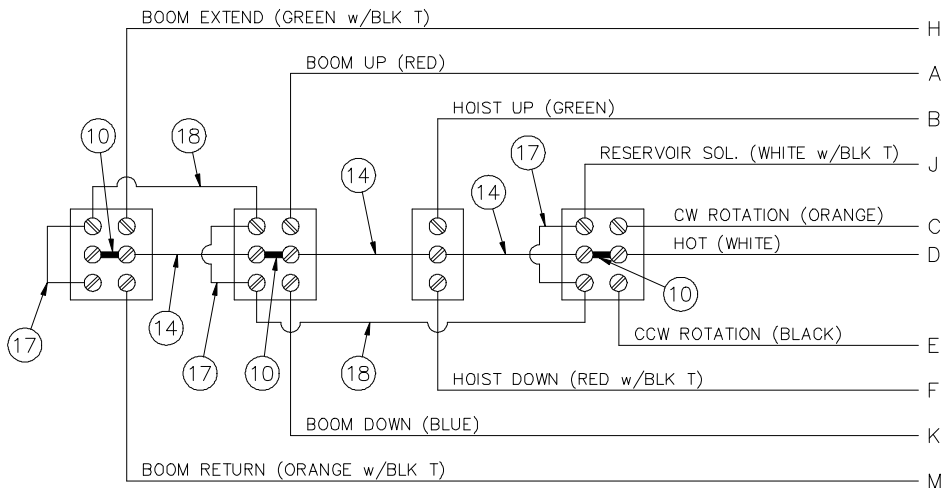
BOOM EXTEND (GREEN w/BLK T)
H
BOOM UP (RED)
A
HOIST UP (GREEN)
B
10
18
14
17
RESERVOIR SOL. (WHITE w/BLK T)
J
14
CW ROTATION (ORANGE)
C
HOT (WHITE)
D
10
17
14
17
10
18
CCW ROTATION (BLACK)
E
HOIST DOWN (RED w/BLK T)
F
BOOM DOWN (BLUE)
K
BOOM RETURN (ORANGE w/BLK T)
M